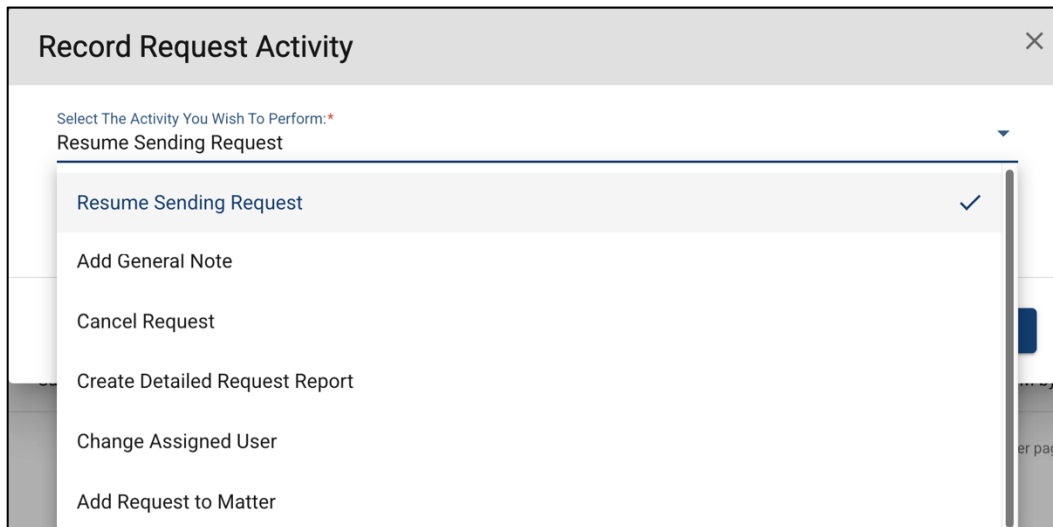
Record Request Activity

×

Select The Activity You Wish To Perform:*
Resume Sending Request

Resume Sending Request ✓

Add General Note

Cancel Request

Create Detailed Request Report

Change Assigned User

Add Request to Matter